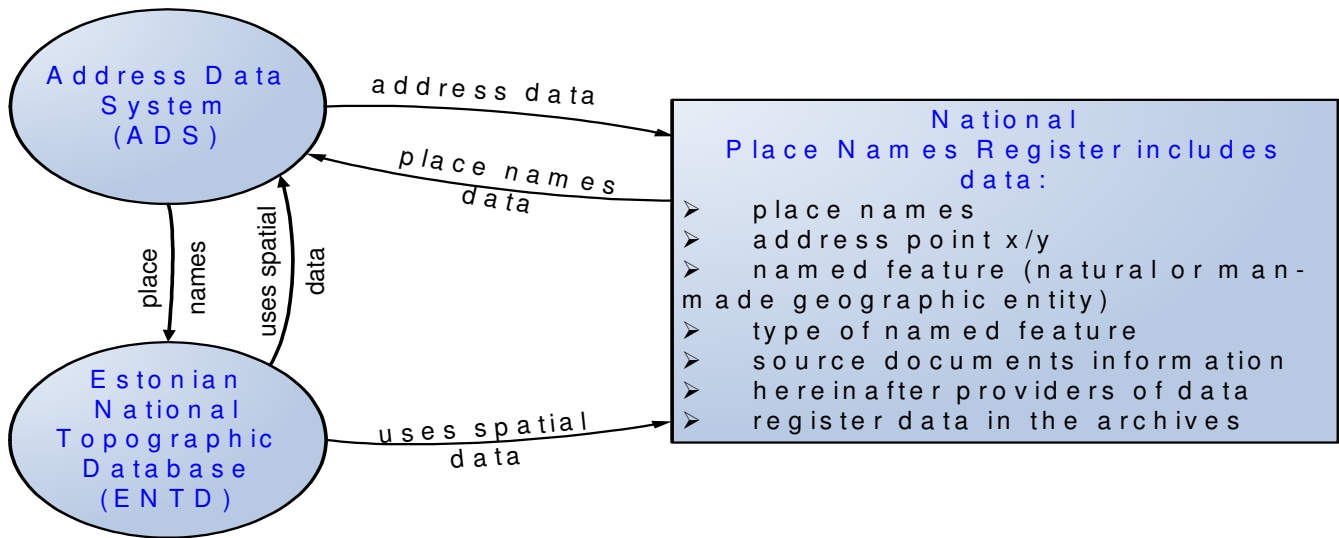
Address Data System (ADS)

address data

place names data

National Place Names Register includes data:
➢ place names
➢ address point x/y
➢ named feature (natural or man-made geographic entity)
➢ type of named feature
➢ source documents information
➢ hereinafter providers of data
➢ register data in the archives

place names

uses spatial data

Estonian National Topographic Database (ENTD)

uses spatial data